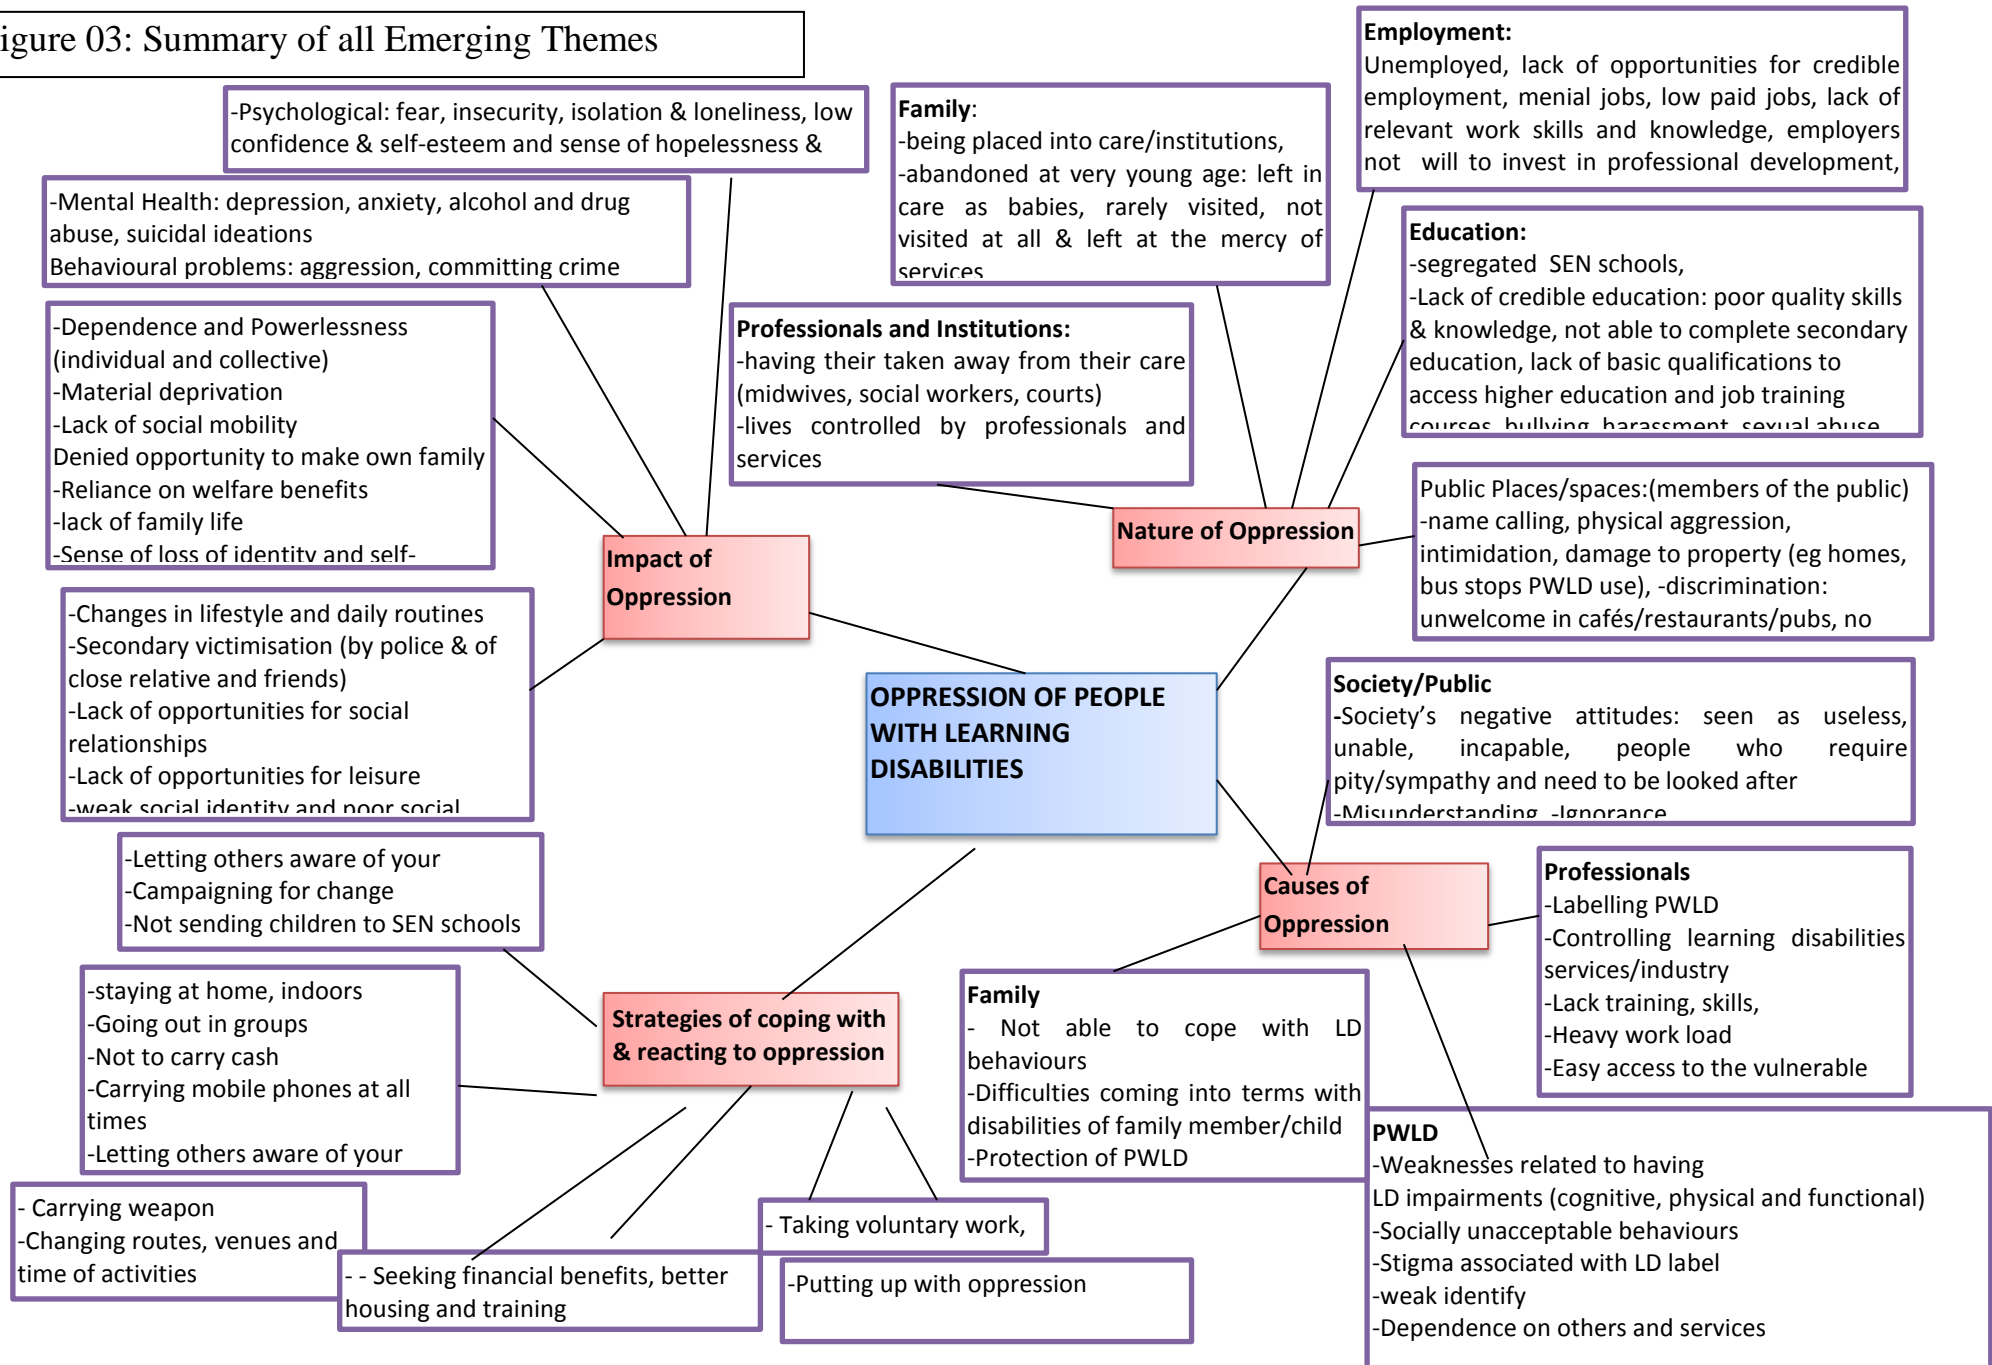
igure 03: Summary of all Emerging Themes

-Psychological: fear, insecurity, isolation & loneliness, low confidence & self-esteem and sense of hopelessness &

-Mental Health: depression, anxiety, alcohol and drug abuse, suicidal ideations
Behavioural problems: aggression, committing crime

-Dependence and Powerlessness (individual and collective)
-Material deprivation
-Lack of social mobility
Denied opportunity to make own family
-Reliance on welfare benefits
-lack of family life
-Sense of loss of identity and self-

Impact of Oppression

-Changes in lifestyle and daily routines
-Secondary victimisation (by police & of close relative and friends)
-Lack of opportunities for social relationships
-Lack of opportunities for leisure
-weak social identity and poor social

Family:
-being placed into care/institutions,
-abandoned at very young age: left in care as babies, rarely visited, not visited at all & left at the mercy of services

Professionals and Institutions:
-having their taken away from their care (midwives, social workers, courts)
-lives controlled by professionals and services

Employment:
Unemployed, lack of opportunities for credible employment, menial jobs, low paid jobs, lack of relevant work skills and knowledge, employers not will to invest in professional development,

Education:
-segregated SEN schools,
-Lack of credible education: poor quality skills & knowledge, not able to complete secondary education, lack of basic qualifications to access higher education and job training courses, bullying, harassment, sexual abuse

Nature of Oppression

Public Places/spaces:(members of the public)
-name calling, physical aggression, intimidation, damage to property (eg homes, bus stops PWLD use), -discrimination: unwelcome in cafés/restaurants/pubs, no

OPPRESSION OF PEOPLE WITH LEARNING DISABILITIES

Society/Public
-Society's negative attitudes: seen as useless, unable, incapable, people who require pity/sympathy and need to be looked after
-Misunderstanding, -Ignorance

Causes of Oppression

Professionals
-Labelling PWLD
-Controlling learning disabilities services/industry
-Lack training, skills,
-Heavy work load
-Easy access to the vulnerable

Family
- Not able to cope with LD behaviours
-Difficulties coming into terms with disabilities of family member/child
-Protection of PWLD

PWLD
-Weaknesses related to having LD impairments (cognitive, physical and functional)
-Socially unacceptable behaviours
-Stigma associated with LD label
-weak identify
-Dependence on others and services

-Letting others aware of your
-Campaigning for change
-Not sending children to SEN schools

-staying at home, indoors
-Going out in groups
-Not to carry cash
-Carrying mobile phones at all times
-Letting others aware of your

Strategies of coping with & reacting to oppression

- Carrying weapon
-Changing routes, venues and time of activities

- - Seeking financial benefits, better housing and training

- Taking voluntary work,

-Putting up with oppression